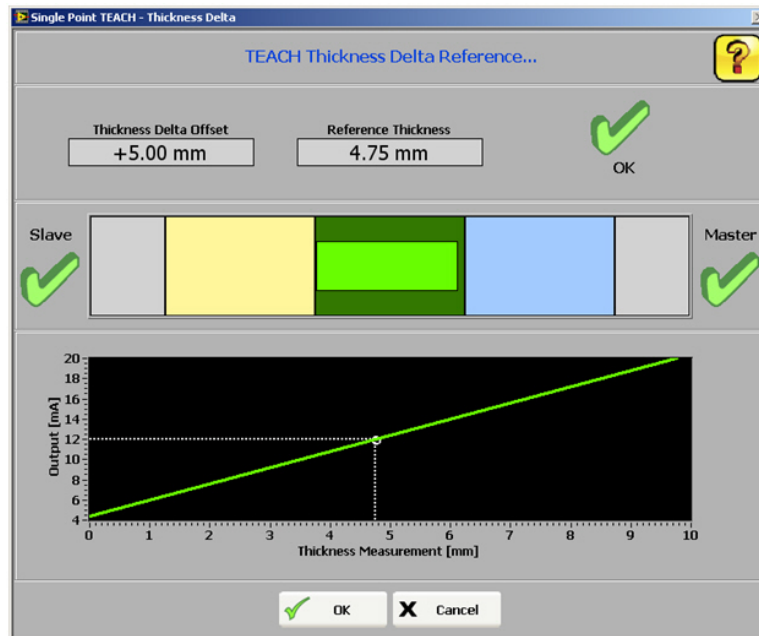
Single Point TEACH - Thickness Delta

TEACH Thickness Delta Reference...

?

Thickness Delta Offset
+5.00 mm

Reference Thickness
4.75 mm

OK

Slave

Master

20
18
16
14
12
10
8
6
4
Output [mA]

0 1 2 3 4 5 6 7 8 9 10
Thickness Measurement [mm]

OK

Cancel